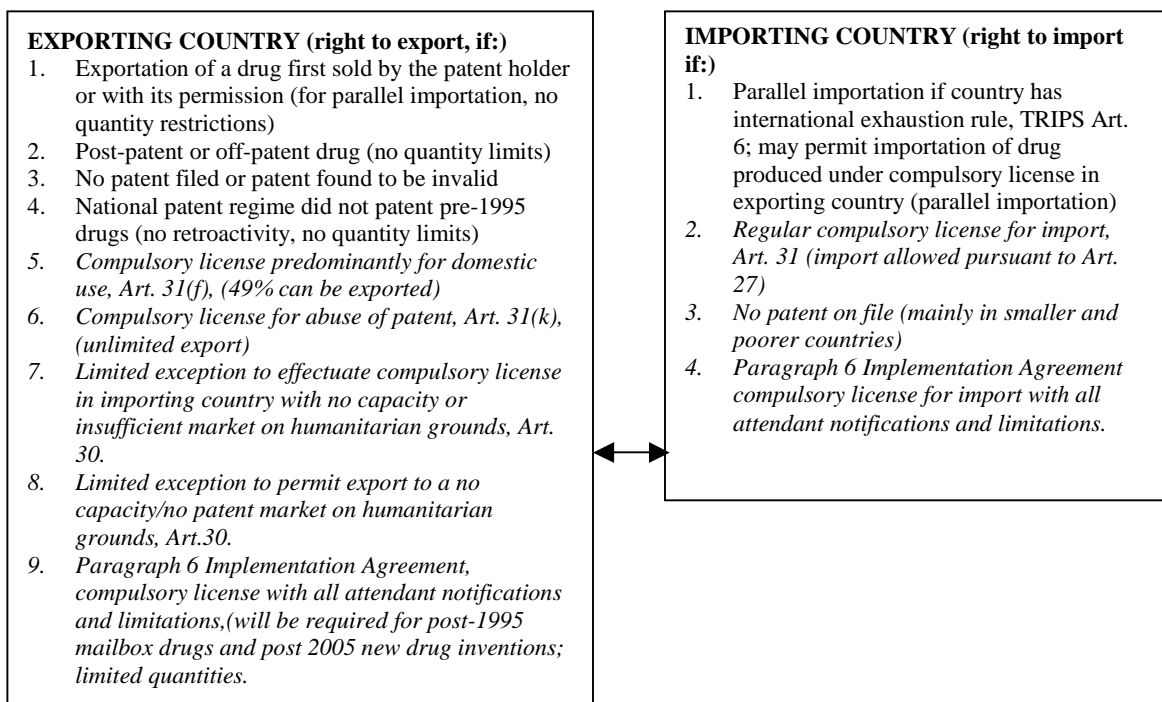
**EXPORTING COUNTRY (right to export, if:)**

1. Exportation of a drug first sold by the patent holder or with its permission (for parallel importation, no quantity restrictions)
2. Post-patent or off-patent drug (no quantity limits)
3. No patent filed or patent found to be invalid
4. National patent regime did not patent pre-1995 drugs (no retroactivity, no quantity limits)
5. *Compulsory license predominantly for domestic use, Art. 31(f), (49% can be exported)*
6. *Compulsory license for abuse of patent, Art. 31(k), (unlimited export)*
7. *Limited exception to effectuate compulsory license in importing country with no capacity or insufficient market on humanitarian grounds, Art. 30.*
8. *Limited exception to permit export to a no capacity/no patent market on humanitarian grounds, Art.30.*
9. *Paragraph 6 Implementation Agreement, compulsory license with all attendant notifications and limitations,(will be required for post-1995 mailbox drugs and post 2005 new drug inventions; limited quantities.*

**IMPORTING COUNTRY (right to import if:)**

1. Parallel importation if country has international exhaustion rule, TRIPS Art. 6; may permit importation of drug produced under compulsory license in exporting country (parallel importation)
2. *Regular compulsory license for import, Art. 31 (import allowed pursuant to Art. 27)*
3. *No patent on file (mainly in smaller and poorer countries)*
4. *Paragraph 6 Implementation Agreement compulsory license for import with all attendant notifications and limitations.*